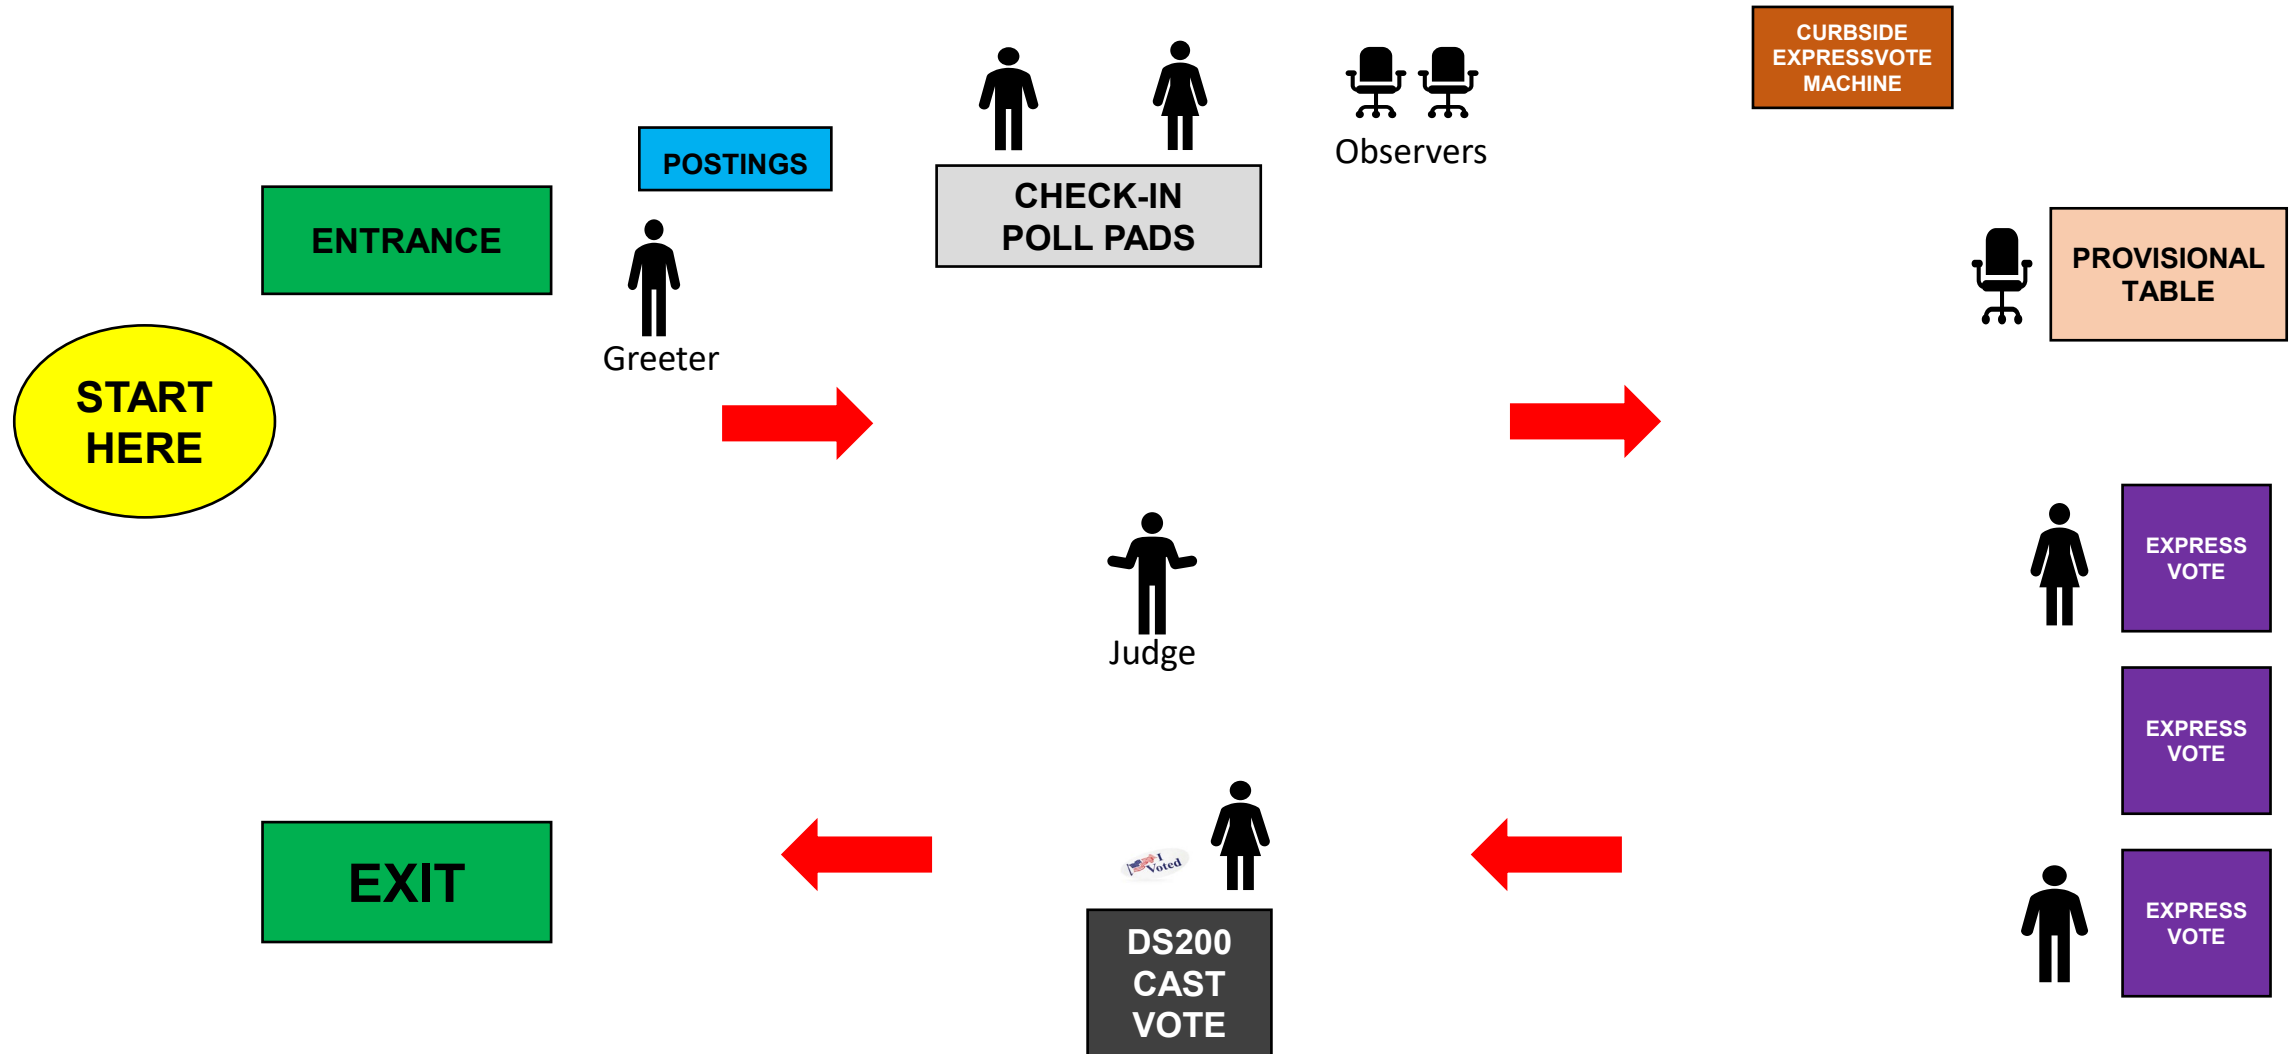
CURBSIDE EXPRESSVOTE MACHINE

POSTINGS

CHECK-IN POLL PADS

Observers

ENTRANCE

PROVISIONAL TABLE

Greeter

START HERE

EXPRESS VOTE

Judge

EXPRESS VOTE

EXIT

I Voted

EXPRESS VOTE

DS200 CAST VOTE